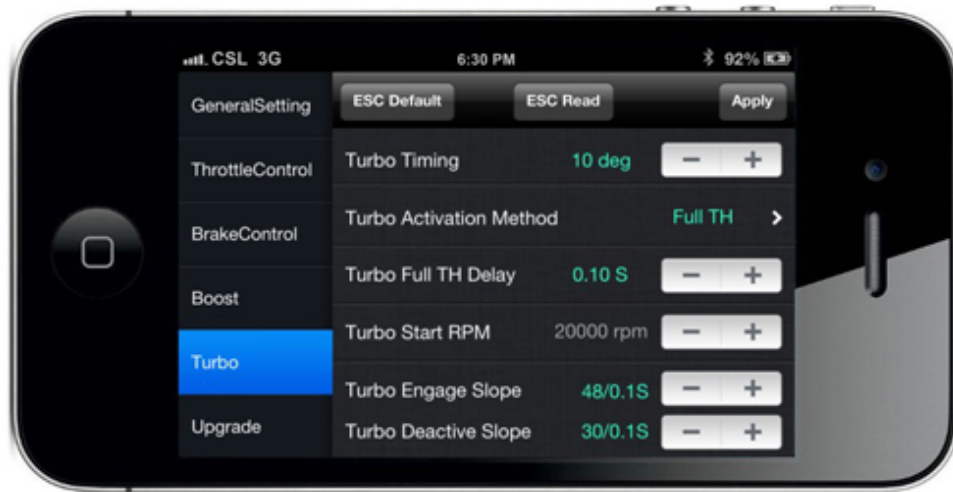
CSL 3G
6:30 PM
92%

GeneralSetting
ThrottleControl
BrakeControl
Boost
Turbo
Upgrade

ESC Default
ESC Read
Apply

Turbo Timing 10 deg − +
Turbo Activation Method Full TH >
Turbo Full TH Delay 0.10 S − +
Turbo Start RPM 20000 rpm − +
Turbo Engage Slope 48/0.1S − +
Turbo Deactive Slope 30/0.1S − +